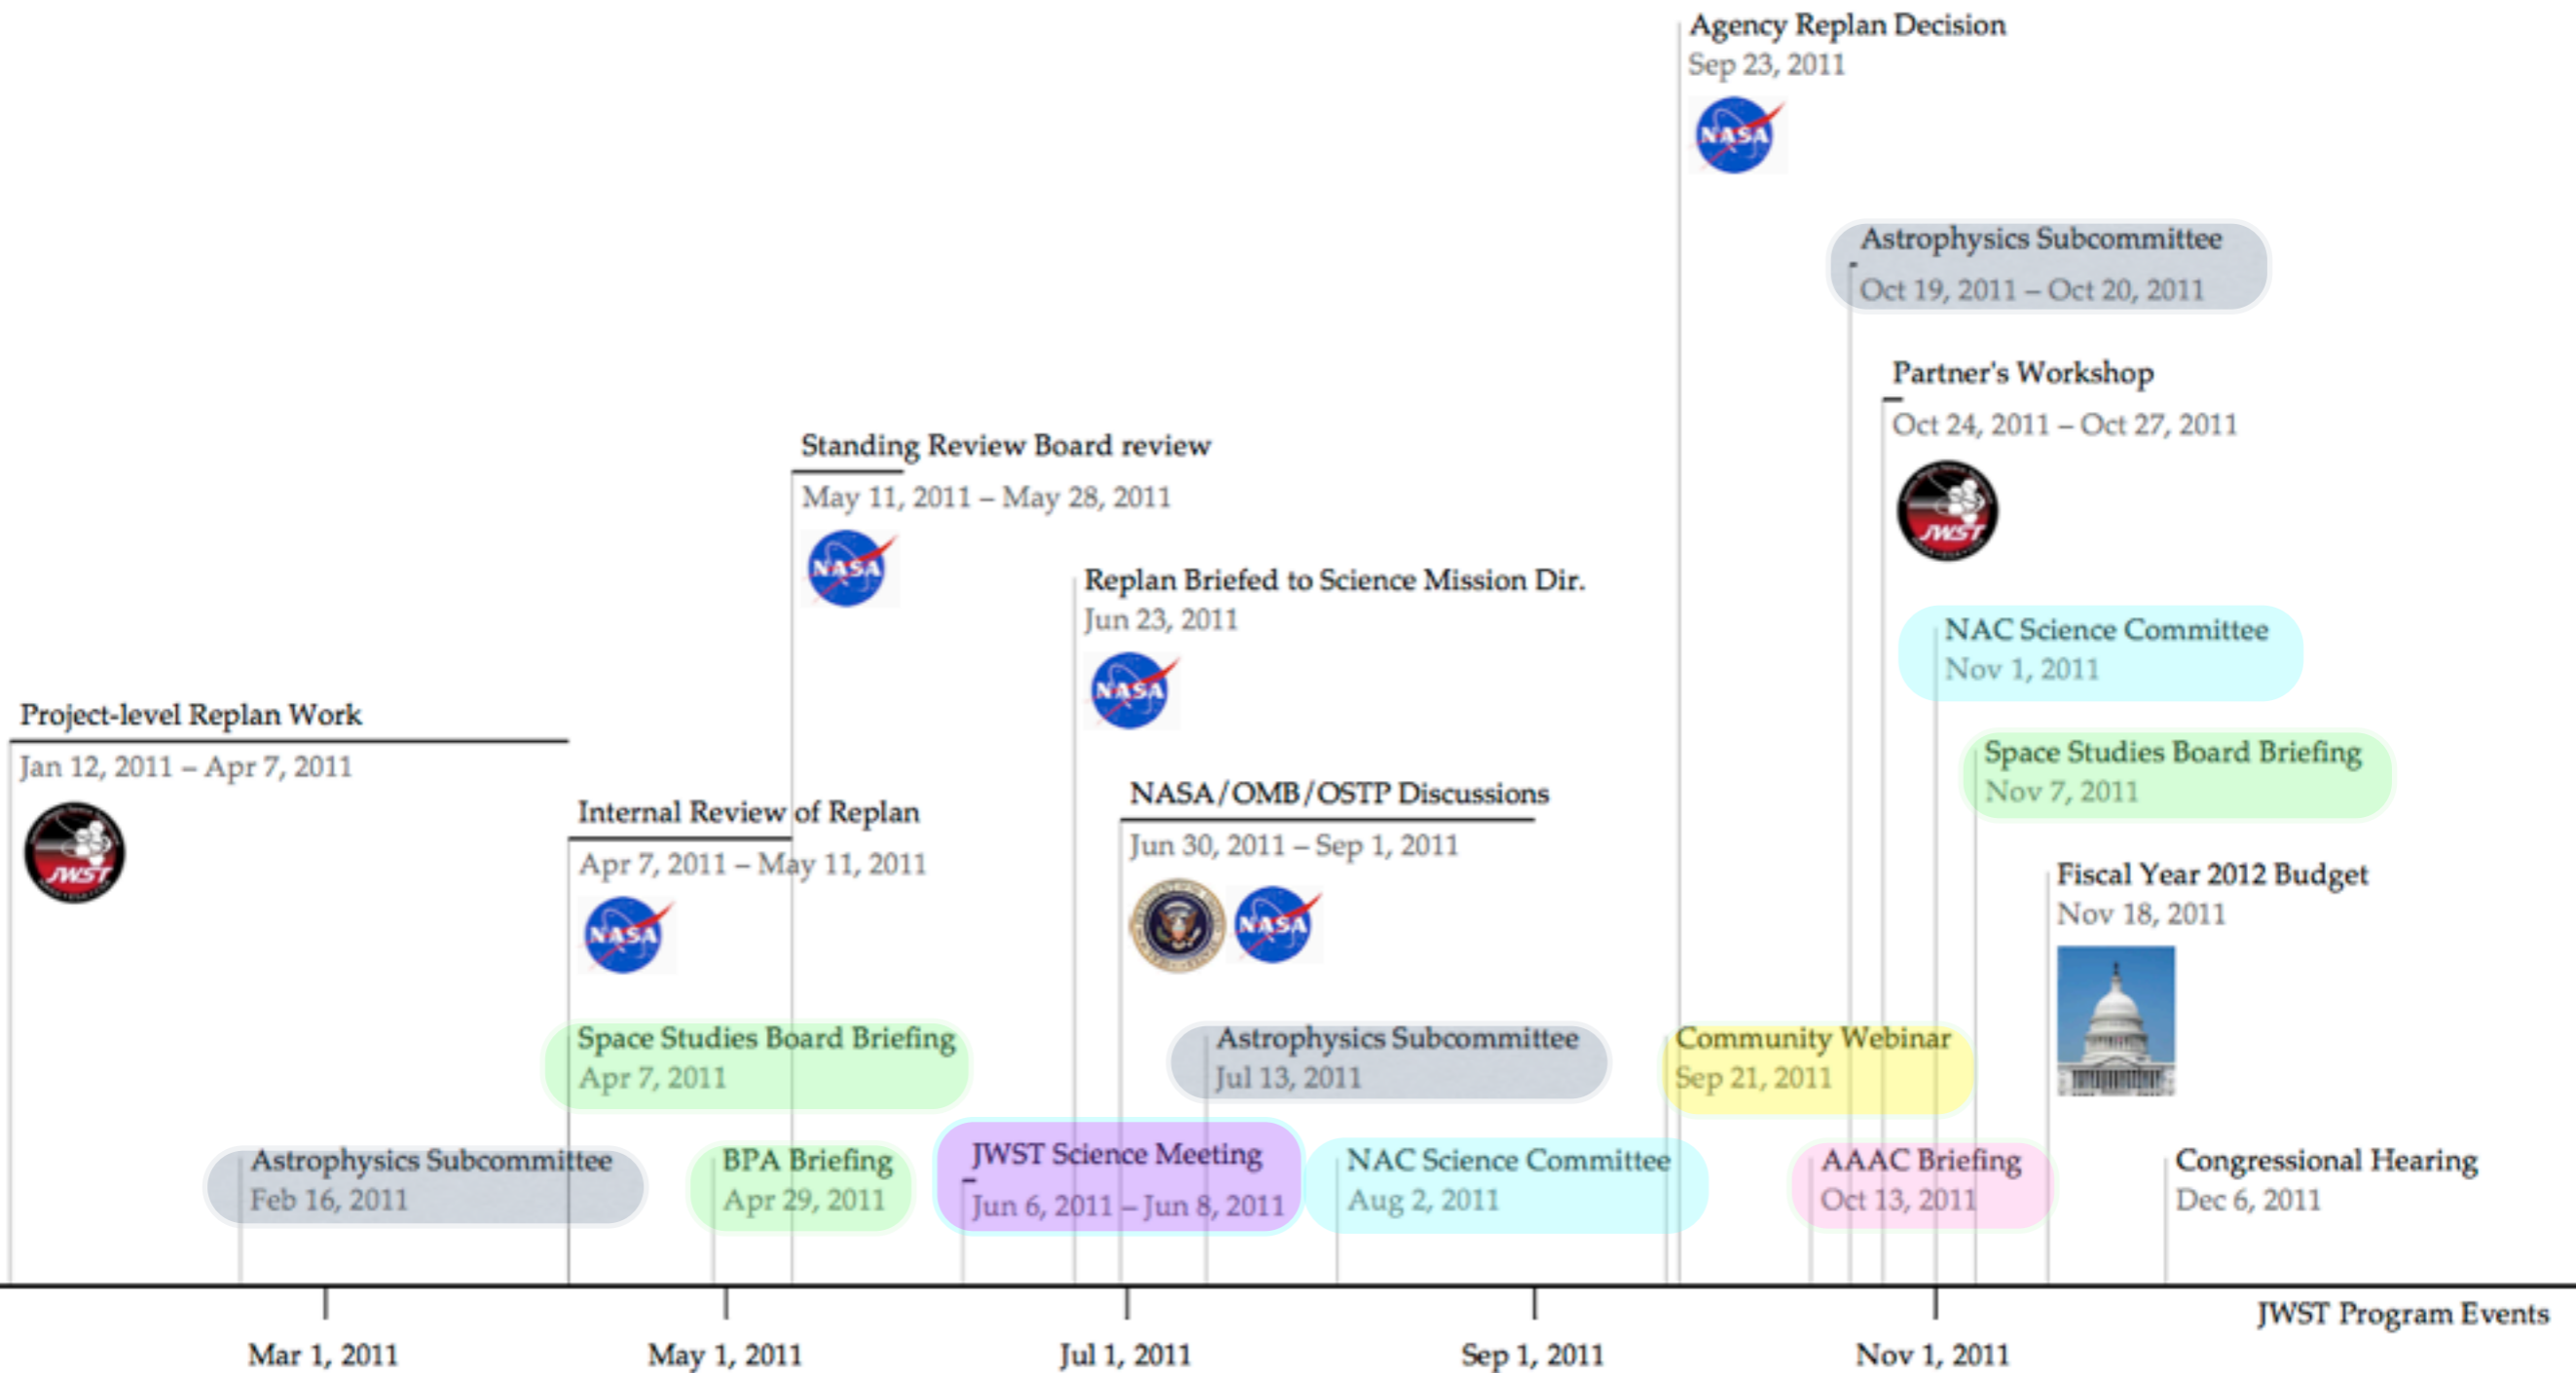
Agency Replan Decision
Sep 23, 2011

Astrophysics Subcommittee
Oct 19, 2011 – Oct 20, 2011

Partner's Workshop
Oct 24, 2011 – Oct 27, 2011

Standing Review Board review
May 11, 2011 – May 28, 2011

Replan Briefed to Science Mission Dir.
Jun 23, 2011

NAC Science Committee
Nov 1, 2011

Space Studies Board Briefing
Nov 7, 2011

Project-level Replan Work
Jan 12, 2011 – Apr 7, 2011

Internal Review of Replan
Apr 7, 2011 – May 11, 2011

NASA/OMB/OSTP Discussions
Jun 30, 2011 – Sep 1, 2011

Fiscal Year 2012 Budget
Nov 18, 2011

Space Studies Board Briefing
Apr 7, 2011

Astrophysics Subcommittee
Jul 13, 2011

Community Webinar
Sep 21, 2011

Astrophysics Subcommittee
Feb 16, 2011

BPA Briefing
Apr 29, 2011

JWST Science Meeting
Jun 6, 2011 – Jun 8, 2011

NAC Science Committee
Aug 2, 2011

AAAC Briefing
Oct 13, 2011

Congressional Hearing
Dec 6, 2011

JWST Program Events

Mar 1, 2011 May 1, 2011 Jul 1, 2011 Sep 1, 2011 Nov 1, 2011